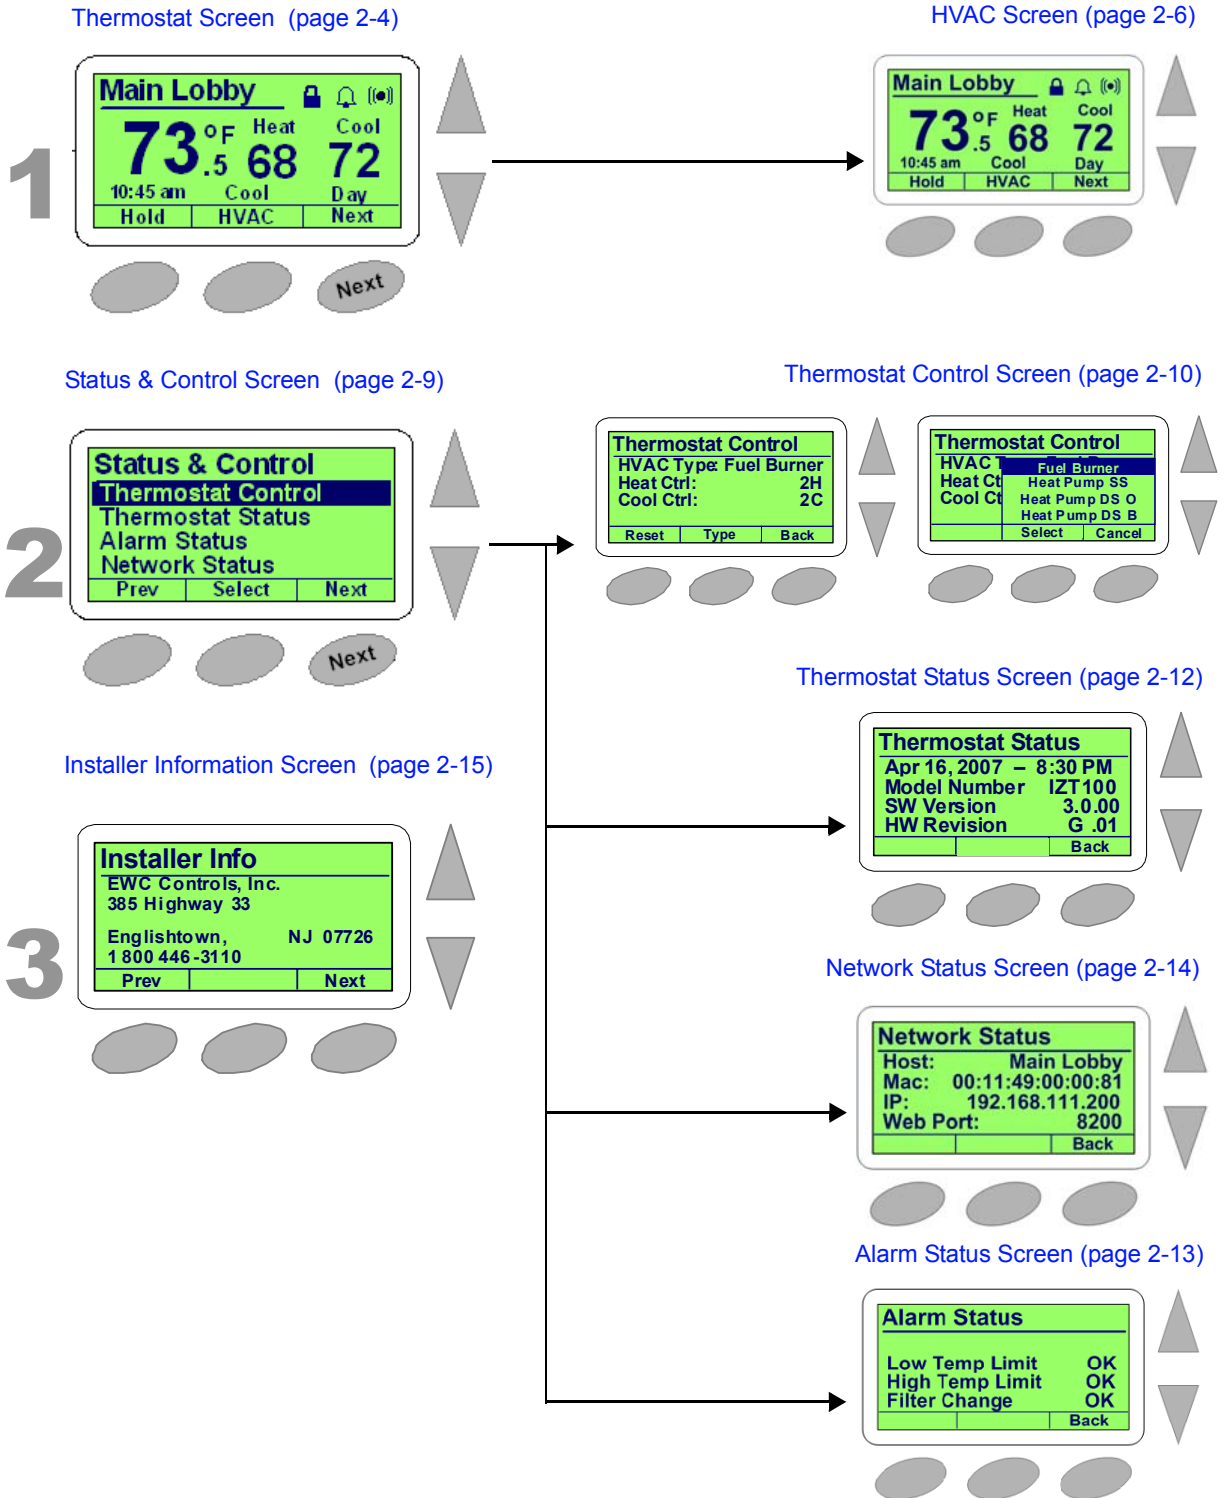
Thermostat Screen (page 2-4)

HVAC Screen (page 2-6)

1

Main Lobby
73 °F .5 Heat 68 Cool 72
10:45 am Cool Day
Hold HVAC Next

Next

Main Lobby
73 °F .5 Heat 68 Cool 72
10:45 am Cool Day
Hold HVAC Next

Status & Control Screen (page 2-9)

Thermostat Control Screen (page 2-10)

2

Status & Control
Thermostat Control
Thermostat Status
Alarm Status
Network Status
Prev Select Next

Next

Thermostat Control
HVAC Type Fuel Burner
Heat Ctrl: 2H
Cool Ctrl: 2C
Reset Type Back

Thermostat Control
HVAC T
Heat Ct
Cool Ct
Fuel Burner
Heat Pump SS
Heat Pump DS O
Heat Pump DS B
Select Cancel

Thermostat Status Screen (page 2-12)

Thermostat Status
Apr 16, 2007 – 8:30 PM
Model Number IZT100
SW Version 3.0.00
HW Revision G .01
Back

Installer Information Screen (page 2-15)

3

Installer Info
EWC Controls, Inc.
385 Highway 33
Englishtown, NJ 07726
1 800 446-3110
Prev Next

Network Status Screen (page 2-14)

Network Status
Host: Main Lobby
Mac: 00:11:49:00:00:81
IP: 192.168.111.200
Web Port: 8200
Back

Alarm Status Screen (page 2-13)

Alarm Status
Low Temp Limit OK
High Temp Limit OK
Filter Change OK
Back